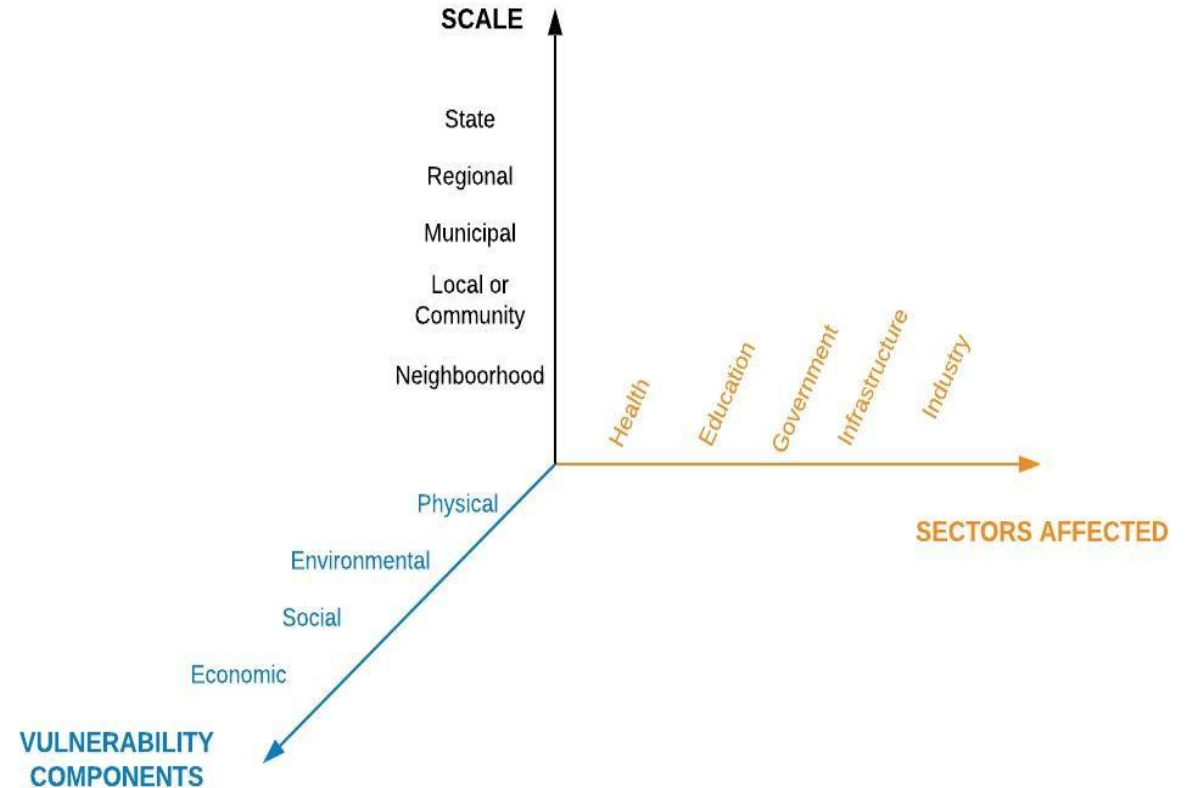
SCALE

State

Regional

Municipal

Local or Community

Neighboorhood

Health

Education

Government

Infrastructure

Industry

SECTORS AFFECTED

Physical

Environmental

Social

Economic

VULNERABILITY COMPONENTS